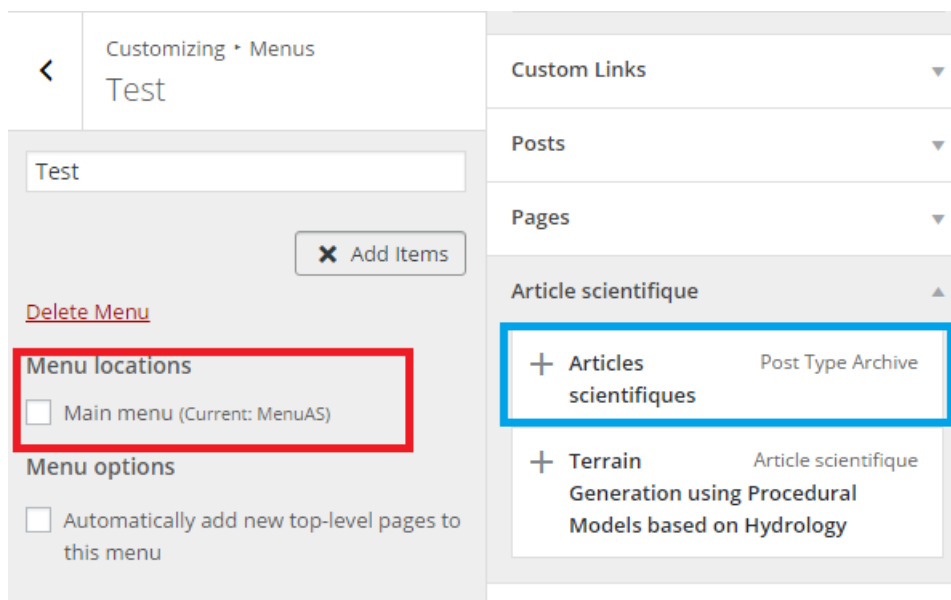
Customizing ▸ Menus
Test

Test

Add Items

Delete Menu

Menu locations

Main menu (Current: MenuAS)

Menu options

Automatically add new top-level pages to this menu

Custom Links

Posts

Pages

Article scientifique

Articles scientifiques
Post Type Archive

Terrain Generation using Procedural Models based on Hydrology
Article scientifique